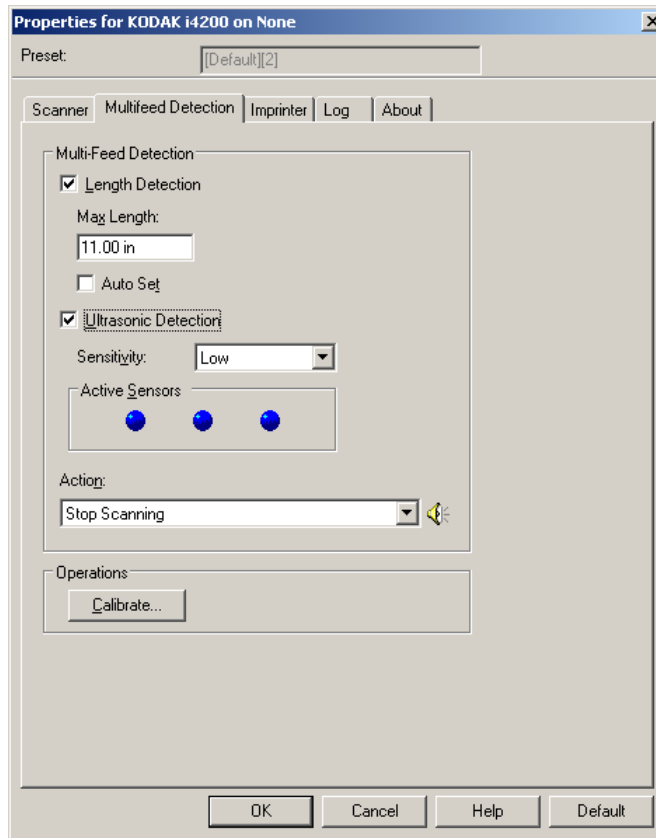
Properties for KODAK i4200 on None

Preset: [Default][2]

Scanner | Multifeed Detection | Imprinter | Log | About

Multi-Feed Detection

☑ Length Detection

Max Length:

11.00 in

☐ Auto Set

☑ Ultrasonic Detection

Sensitivity: Low

Active Sensors

Action:

Stop Scanning

Operations

Calibrate...

OK | Cancel | Help | Default